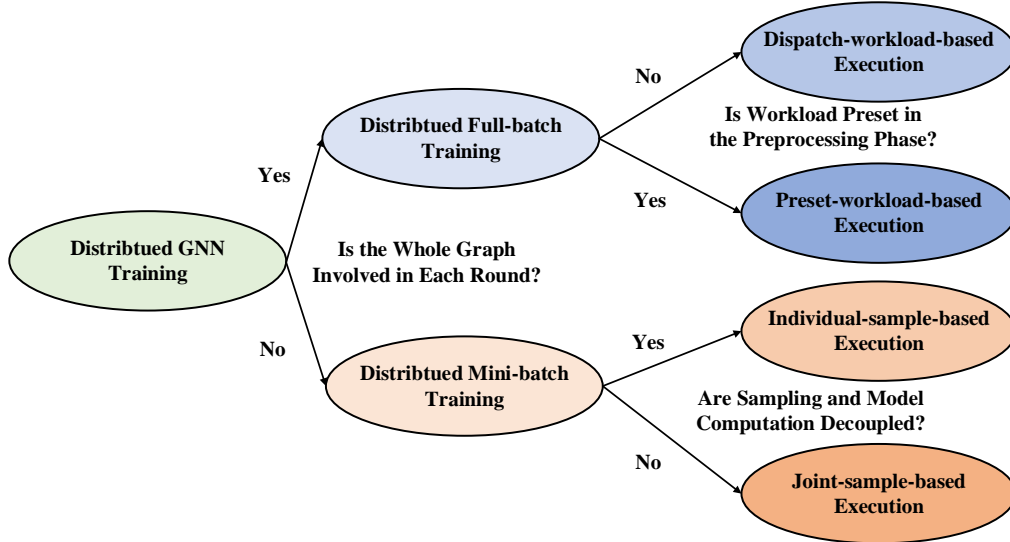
Distribtued GNN Training

Is the Whole Graph Involved in Each Round?

Yes

Distribtued Full-batch Training

No

Dispatch-workload-based Execution

Is Workload Preset in the Preprocessing Phase?

Yes

Preset-workload-based Execution

No

Distribtued Mini-batch Training

Yes

Individual-sample-based Execution

Are Sampling and Model Computation Decoupled?

No

Joint-sample-based Execution